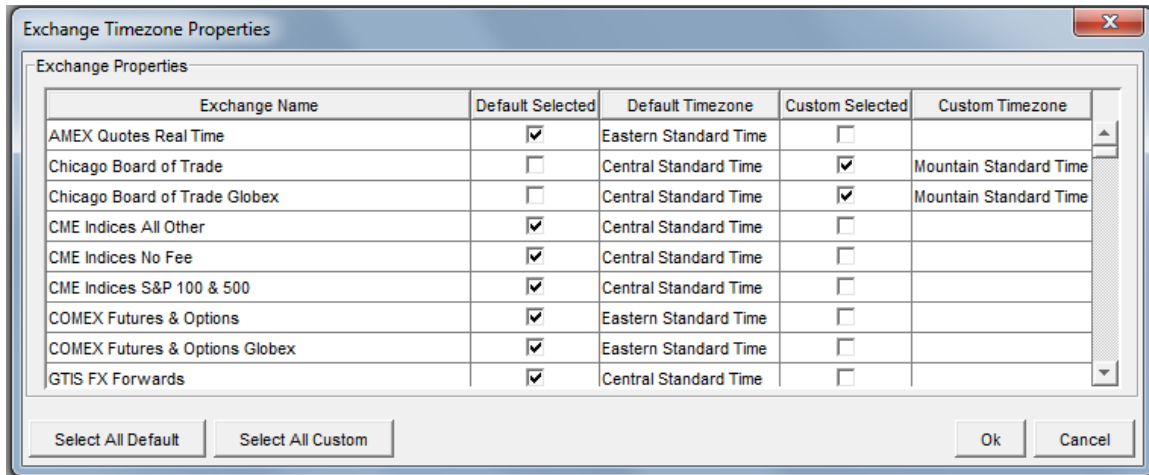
Exchange Timezone Properties

Exchange Properties

| Exchange Name | Default Selected | Default Timezone | Custom Selected | Custom Timezone |
|---|---|---|---|---|
| AMEX Quotes Real Time | ☑ | Eastern Standard Time | ☐ | |
| Chicago Board of Trade | ☐ | Central Standard Time | ☑ | Mountain Standard Time |
| Chicago Board of Trade Globex | ☐ | Central Standard Time | ☑ | Mountain Standard Time |
| CME Indices All Other | ☑ | Central Standard Time | ☐ | |
| CME Indices No Fee | ☑ | Central Standard Time | ☐ | |
| CME Indices S&P 100 & 500 | ☑ | Central Standard Time | ☐ | |
| COMEX Futures & Options | ☑ | Eastern Standard Time | ☐ | |
| COMEX Futures & Options Globex | ☑ | Eastern Standard Time | ☐ | |
| GTIS FX Forwards | ☑ | Central Standard Time | ☐ | |

Select All Default   Select All Custom   Ok   Cancel